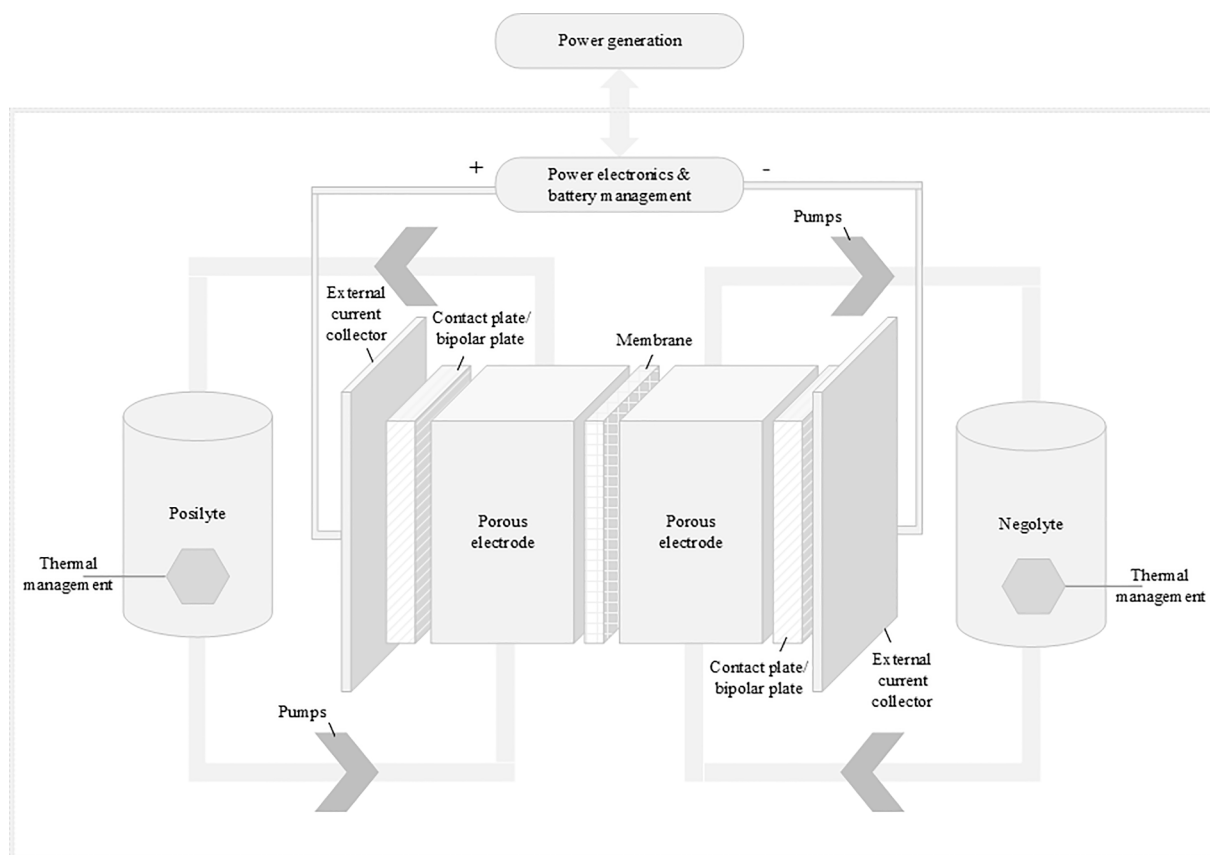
Power generation

+

Power electronics & battery management

-

Pumps

External current collector

Contact plate/ bipolar plate

Membrane

Posilyte

Porous electrode

Porous electrode

Negolyte

Thermal management

Thermal management

Contact plate/ bipolar plate

External current collector

Pumps